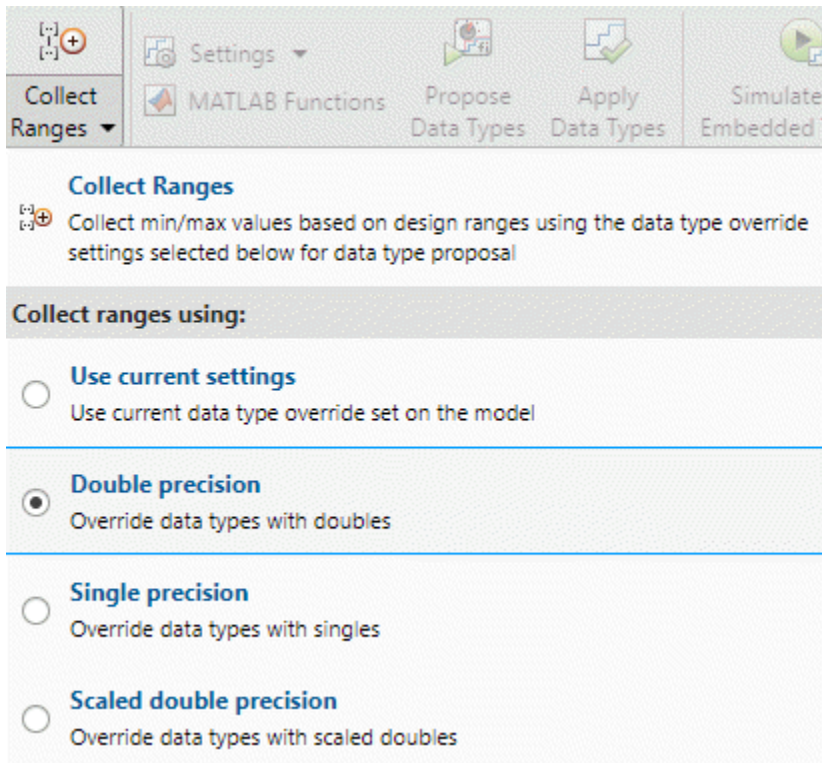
Collect Ranges ▾

Settings ▾

MATLAB Functions

Propose Data Types

Apply Data Types

Simulate Embedded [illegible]

Collect Ranges

Collect min/max values based on design ranges using the data type override settings selected below for data type proposal

Collect ranges using:

Use current settings
Use current data type override set on the model

Double precision
Override data types with doubles

Single precision
Override data types with singles

Scaled double precision
Override data types with scaled doubles